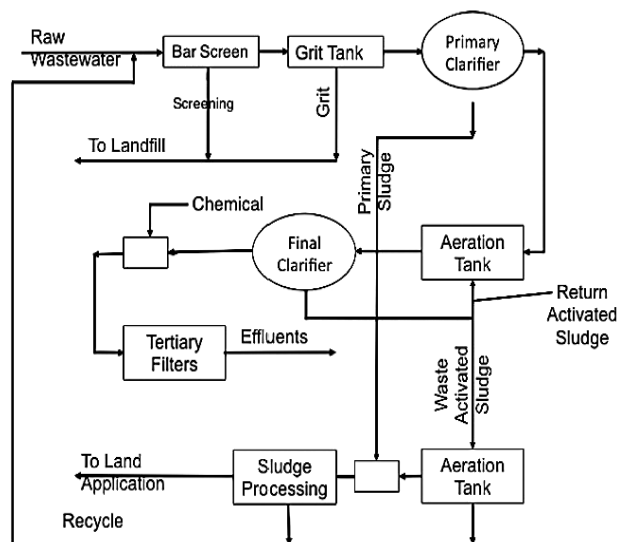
Raw Wastewater

Bar Screen

Grit Tank

Primary Clarifier

Screening

Grit

To Landfill

Primary Sludge

Chemical

Final Clarifier

Aeration Tank

Return Activated Sludge

Tertiary Filters

Effluents

Waste Activated Sludge

To Land Application

Sludge Processing

Aeration Tank

Recycle